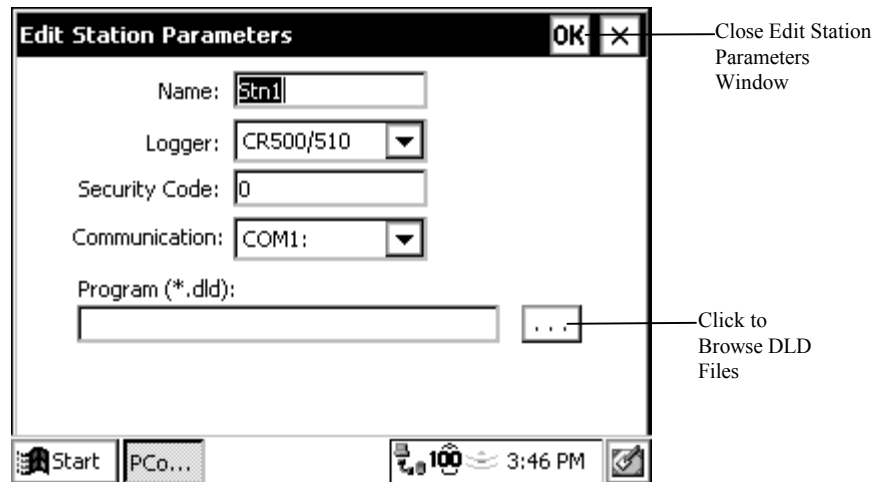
Edit Station Parameters

OK ×

Close Edit Station Parameters Window

Name: Stn1

Logger: CR500/510

Security Code: 0

Communication: COM1:

Program (*.dld):

...

Click to Browse DLD Files

Start PCo... 3:46 PM